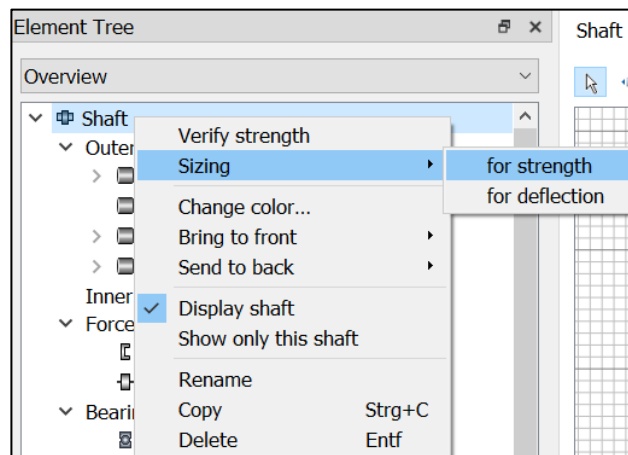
Element Tree

Overview

Shaft

Outer

Inner

Force

Beari

Verify strength

Sizing

for strength

for deflection

Change color...

Bring to front

Send to back

Display shaft

Show only this shaft

Rename

Copy Strg+C

Delete Entf

Shaft